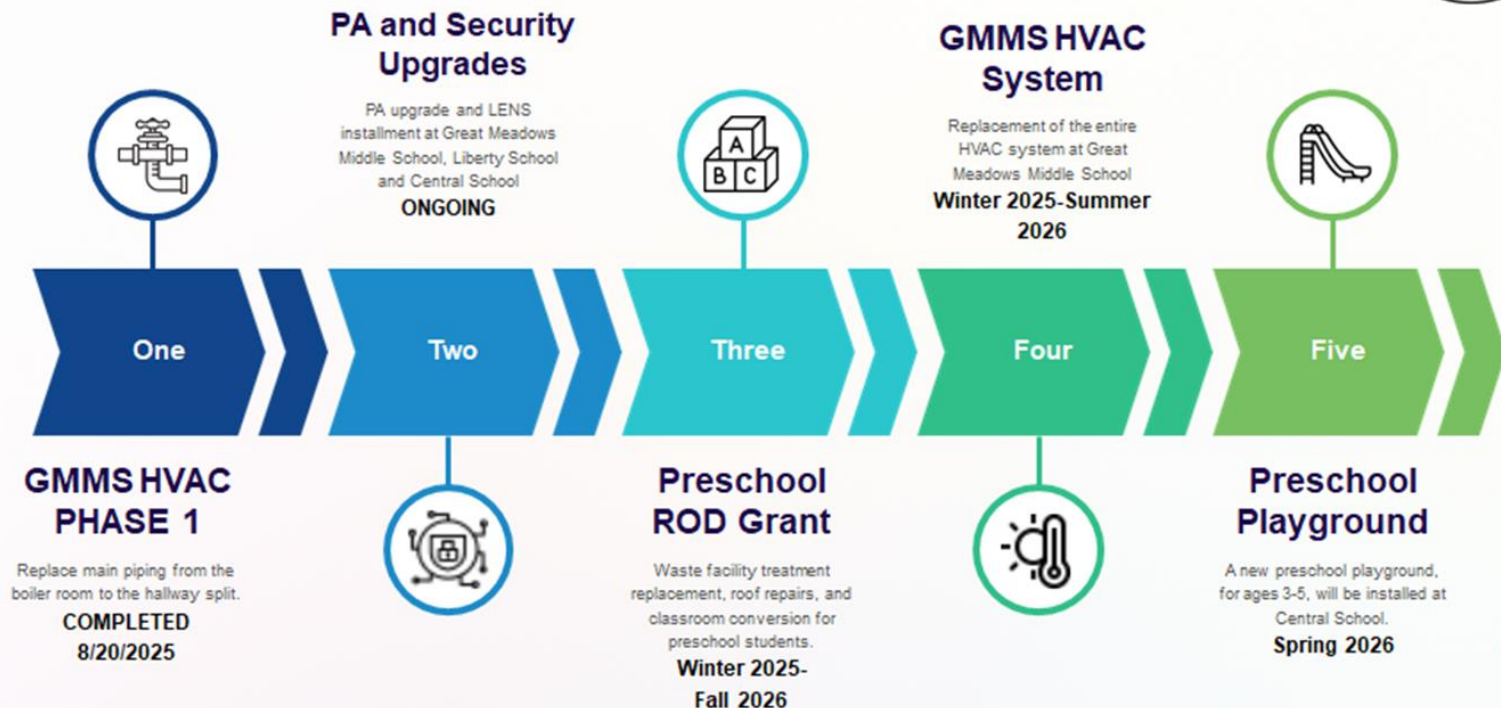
PA and Security Upgrades

PA upgrade and LENS installment at Great Meadows Middle School, Liberty School and Central School

ONGOING

GMMS HVAC System

Replacement of the entire HVAC system at Great Meadows Middle School

Winter 2025-Summer 2026

A B C

One

Two

Three

Four

Five

GMMS HVAC PHASE 1

Replace main piping from the boiler room to the hallway split.

COMPLETED 8/20/2025

Preschool ROD Grant

Waste facility treatment replacement, roof repairs, and classroom conversion for preschool students.

Winter 2025-Fall 2026

Preschool Playground

A new preschool playground, for ages 3-5, will be installed at Central School.

Spring 2026